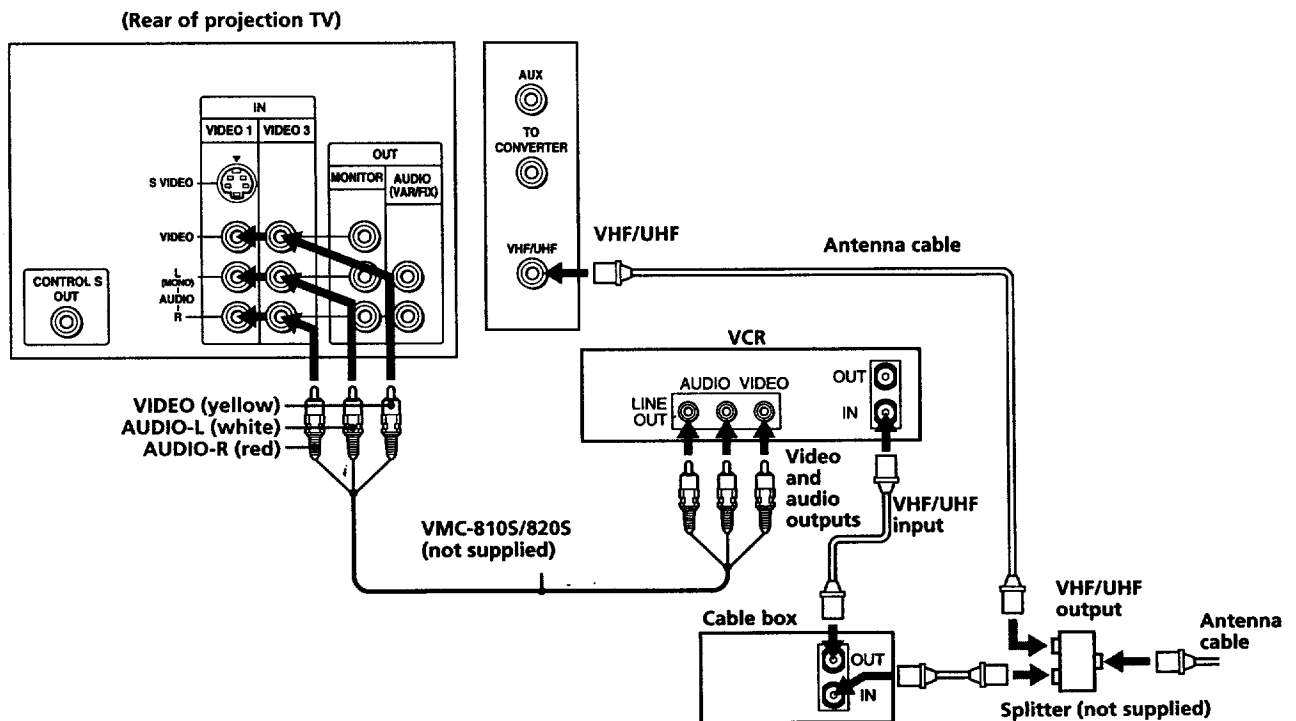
(Rear of projection TV)

IN
VIDEO 1
VIDEO 3
S VIDEO
VIDEO
L (MONO)
AUDIO
R
OUT
MONITOR
AUDIO (VAR/FIX)
CONTROL S OUT

AUX
TO CONVERTER
VHF/UHF

VHF/UHF
Antenna cable

VCR
AUDIO VIDEO
LINE OUT
OUT
IN

VIDEO (yellow)
AUDIO-L (white)
AUDIO-R (red)

Video and audio outputs
VHF/UHF input

VMC-810S/820S (not supplied)

Cable box
OUT
IN

VHF/UHF output
Antenna cable
Splitter (not supplied)